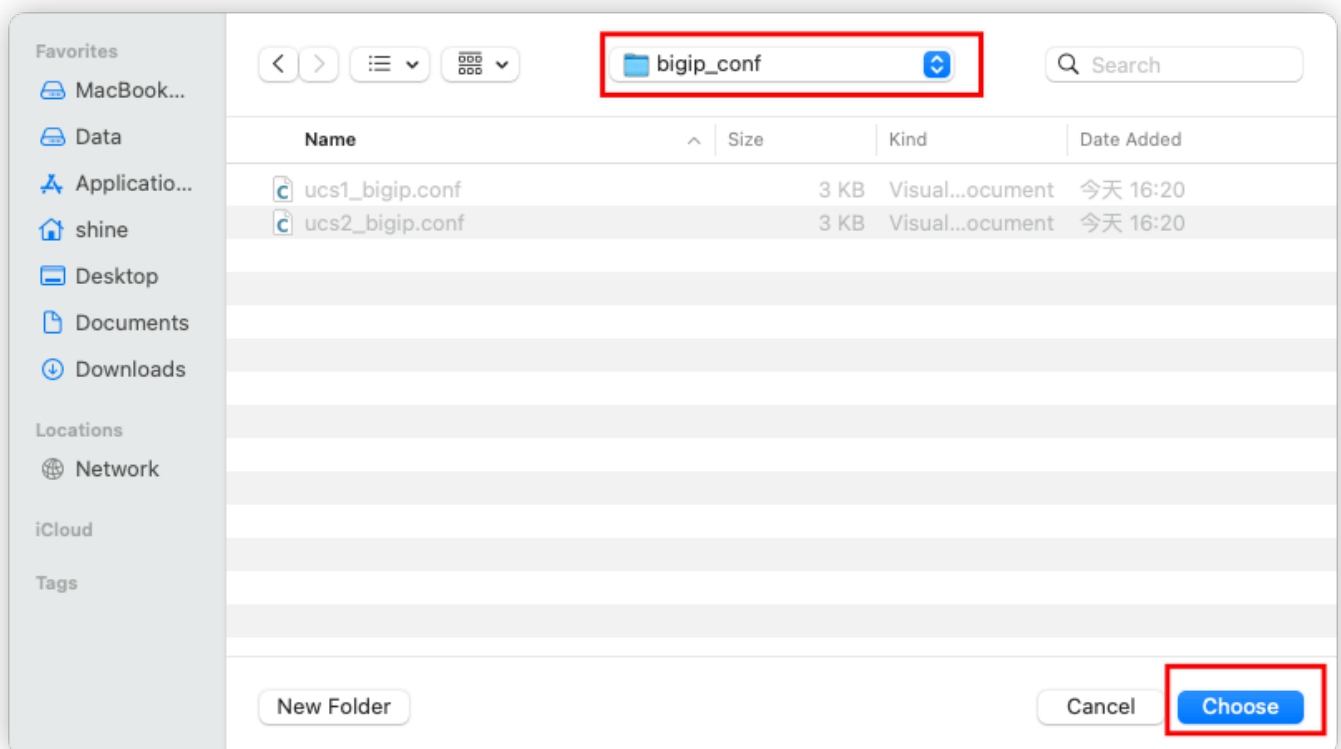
Favorites
MacBook...
Data
Applicatio...
shine
Desktop
Documents
Downloads

Locations
Network

iCloud

Tags

bigip_conf

Search

| Name | Size | Kind | Date Added |
|---|---|---|---|
| ucs1_bigip.conf | 3 KB | Visual...ocument | 今天 16:20 |
| ucs2_bigip.conf | 3 KB | Visual...ocument | 今天 16:20 |

New Folder

Cancel

Choose